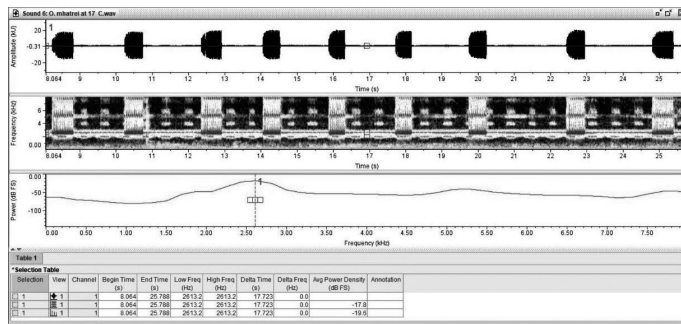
Sound 6: O. mhatrei at 17 C.wav

Amplitude (kU)
20
-0.31
-20
1
8.064 9 10 11 12 13 14 15 16 17 18 19 20 21 22 23 24 25
Time (s)

Frequency (kHz)
6
4
2
0.00
8.064 9 10 11 12 13 14 15 16 17 18 19 20 21 22 23 24 25
Time (s)

Power (dB FS)
0.00
-50
-100
1
0.00 0.50 1.00 1.50 2.00 2.50 3.00 3.50 4.00 4.50 5.00 5.50 6.00 6.50 7.00 7.50
Frequency (kHz)

Table 1

*Selection Table

| Selection | View | Channel | Begin Time (s) | End Time (s) | Low Freq (Hz) | High Freq (Hz) | Delta Time (s) | Delta Freq (Hz) | Avg Power Density (dB FS) | Annotation |
|---|---|---|---|---|---|---|---|---|---|---|
| 1 | 1 | 1 | 8.064 | 25.788 | 2613.2 | 2613.2 | 17.723 | 0.0 | | |
| 1 | 1 | 1 | 8.064 | 25.788 | 2613.2 | 2613.2 | 17.723 | 0.0 | -17.8 | |
| 1 | 1 | 1 | 8.064 | 25.788 | 2613.2 | 2613.2 | 17.723 | 0.0 | -19.6 | |